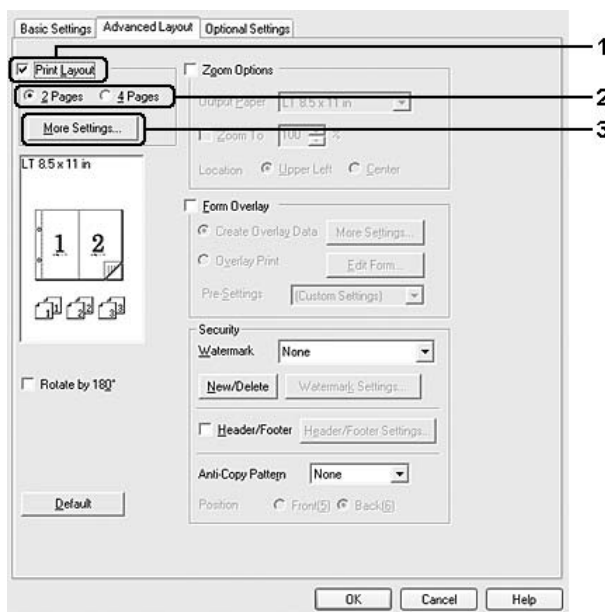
Basic Settings | Advanced Layout | Optional Settings

Print Layout
2 Pages  4 Pages
More Settings...
LT 8.5 x 11 in
1 2
Rotate by 180°
Default

Zoom Options
Output Paper LT 8.5 x 11 in
Zoom To 100 %
Location Upper Left Center

Form Overlay
Create Overlay Data More Settings...
Overlay Print Edit Form...
Pre-Settings (Custom Settings)

Security
Watermark None
New/Delete Watermark Settings...
Header/Footer Header/Footer Settings...
Anti-Copy Pattern None
Position Front(5) Back(6)

OK Cancel Help

1
2
3